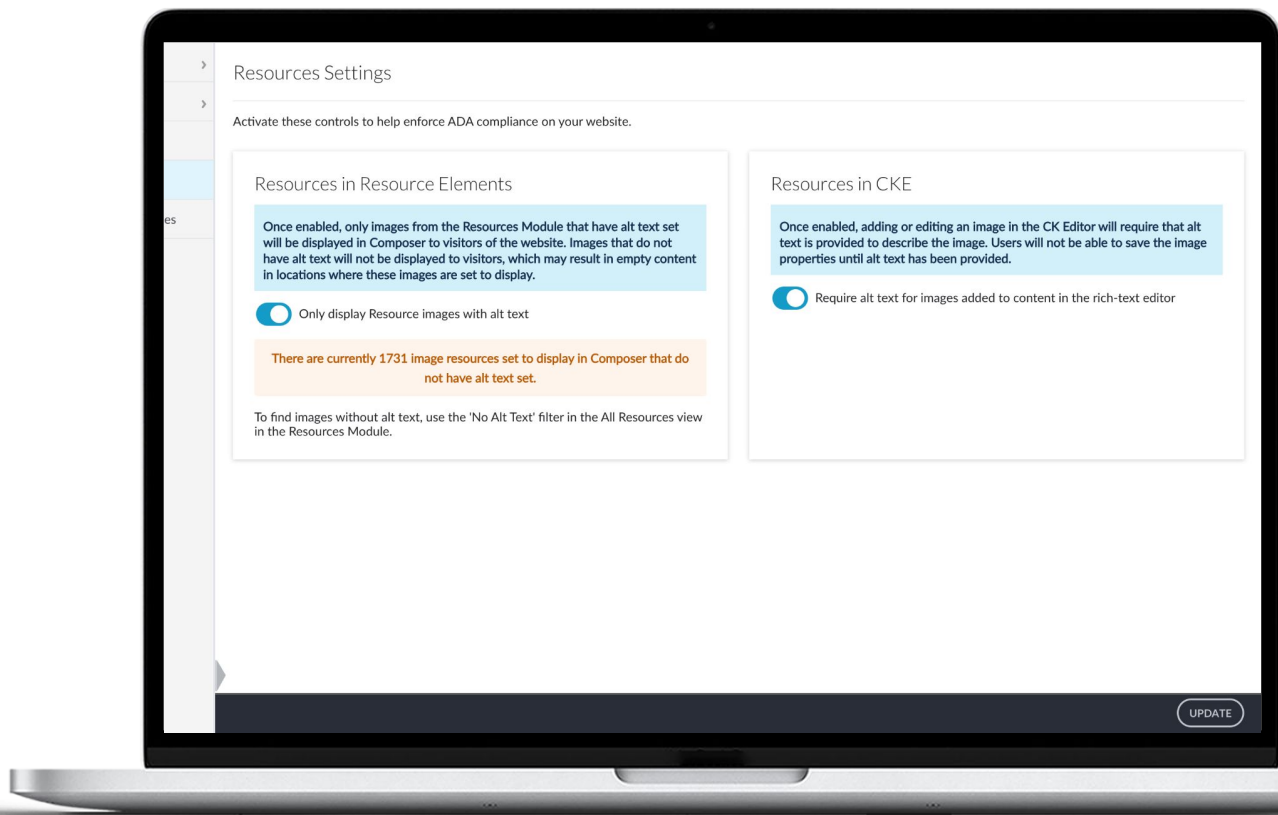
es

Resources Settings

Activate these controls to help enforce ADA compliance on your website.

Resources in Resource Elements

Once enabled, only images from the Resources Module that have alt text set will be displayed in Composer to visitors of the website. Images that do not have alt text will not be displayed to visitors, which may result in empty content in locations where these images are set to display.

Only display Resource images with alt text

There are currently 1731 image resources set to display in Composer that do not have alt text set.

To find images without alt text, use the 'No Alt Text' filter in the All Resources view in the Resources Module.

Resources in CKE

Once enabled, adding or editing an image in the CK Editor will require that alt text is provided to describe the image. Users will not be able to save the image properties until alt text has been provided.

Require alt text for images added to content in the rich-text editor

UPDATE